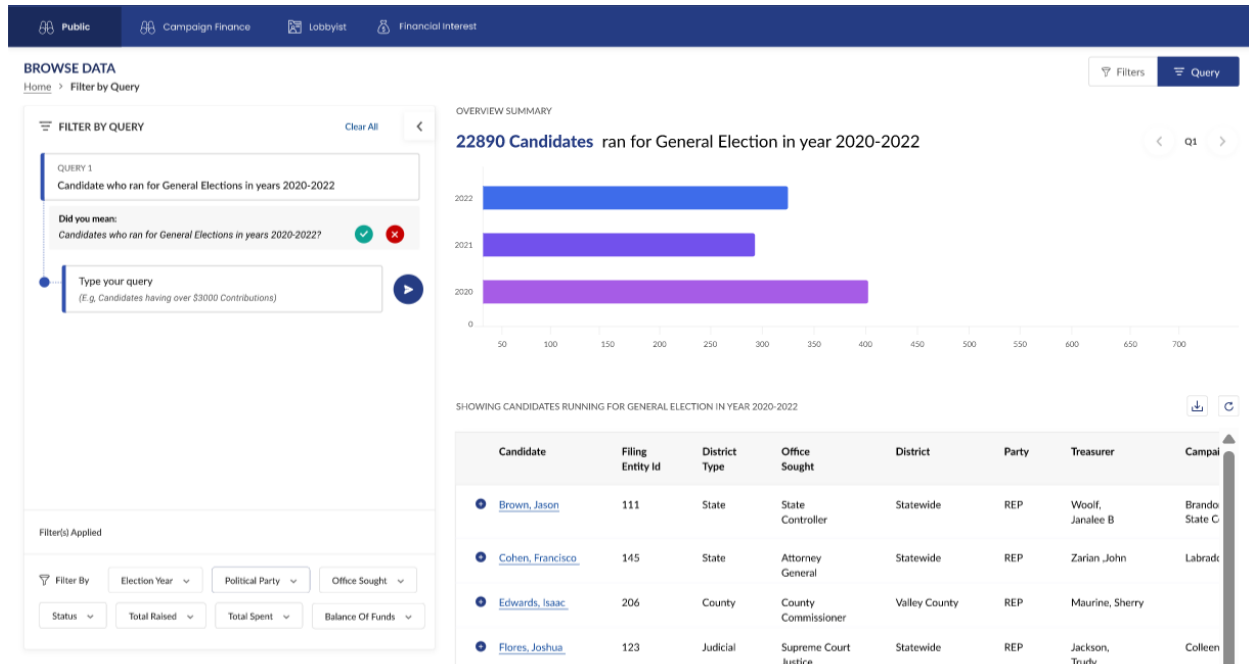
Public Campaign Finance Lobbyist Financial Interest

BROWSE DATA
Home > Filter by Query

Filters Query

FILTER BY QUERY Clear All

QUERY 1
Candidate who ran for General Elections in years 2020-2022

Did you mean:
Candidates who ran for General Elections in years 2020-2022?

Type your query
(E.g, Candidates having over $3000 Contributions)

Filter(s) Applied

Filter By Election Year Political Party Office Sought
Status Total Raised Total Spent Balance Of Funds

OVERVIEW SUMMARY

22890 Candidates ran for General Election in year 2020-2022

Q1

2022
2021
2020
0
50 100 150 200 250 300 350 400 450 500 550 600 650 700

SHOWING CANDIDATES RUNNING FOR GENERAL ELECTION IN YEAR 2020-2022

| Candidate | Filing Entity Id | District Type | Office Sought | District | Party | Treasurer | Campai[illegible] |
|---|---|---|---|---|---|---|---|
| Brown, Jason | 111 | State | State Controller | Statewide | REP | Woolf, Janalee B | Brando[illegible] State C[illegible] |
| Cohen, Francisco | 145 | State | Attorney General | Statewide | REP | Zarian ,John | Labrad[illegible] |
| Edwards, Isaac | 206 | County | County Commissioner | Valley County | REP | Maurine, Sherry | |
| Flores, Joshua | 123 | Judicial | Supreme Court Justice | Statewide | REP | Jackson, Trudy | Colleen |